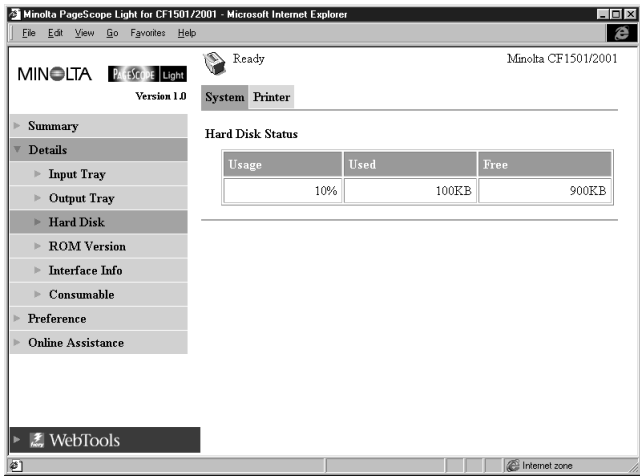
Minolta PageScope Light for CF1501/2001 - Microsoft Internet Explorer

File Edit View Go Favorites Help

MINOLTA PAGESCOPE Light

Version 1.0

Ready

Minolta CF1501/2001

System Printer

Summary

Details

Input Tray

Output Tray

Hard Disk

ROM Version

Interface Info

Consumable

Preference

Online Assistance

Hard Disk Status

| Usage | Used | Free |
|---|---|---|
| 10% | 100KB | 900KB |

WebTools

Internet zone